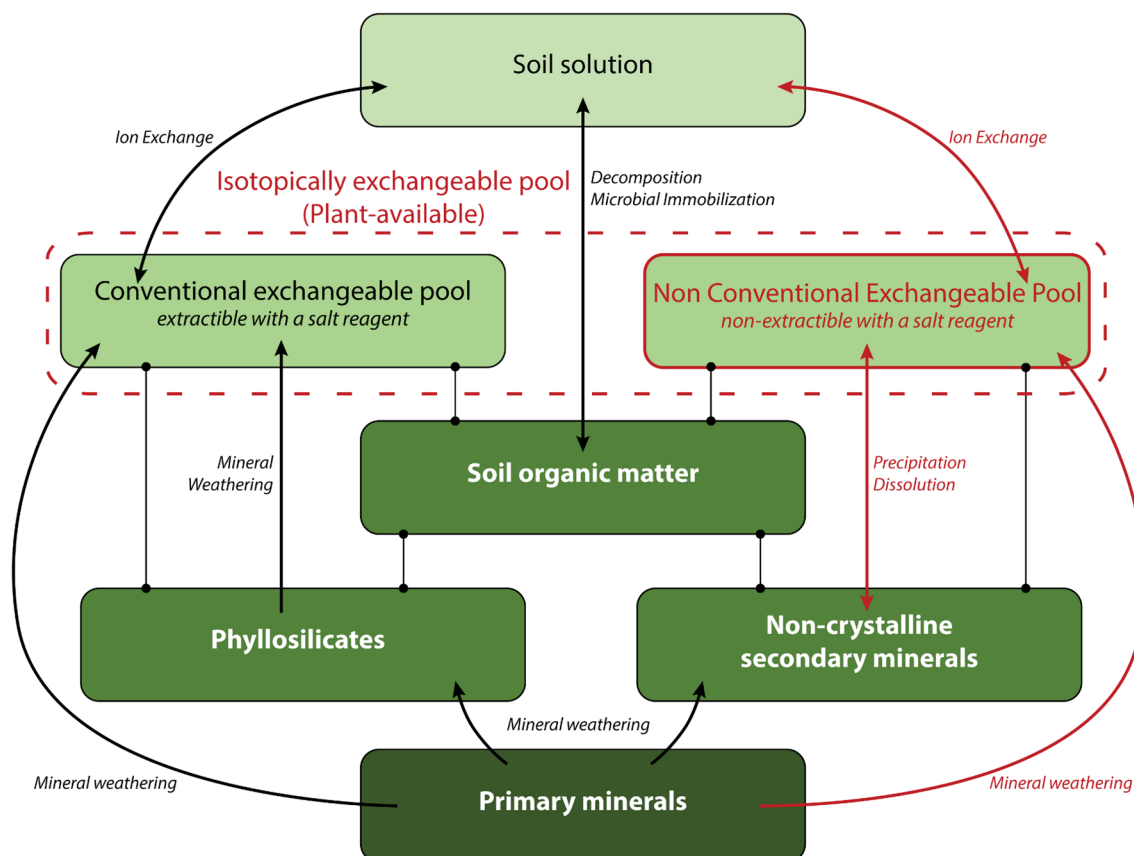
Soil solution

Ion Exchange

Isotopically exchangeable pool
(Plant-available)

Decomposition
Microbial Immobilization

Ion Exchange

Conventional exchangeable pool
extractible with a salt reagent

Non Conventional Exchangeable Pool
non-extractible with a salt reagent

Mineral
Weathering

Soil organic matter

Precipitation
Dissolution

Phyllosilicates

Non-crystalline
secondary minerals

Mineral weathering

Mineral weathering

Primary minerals

Mineral weathering